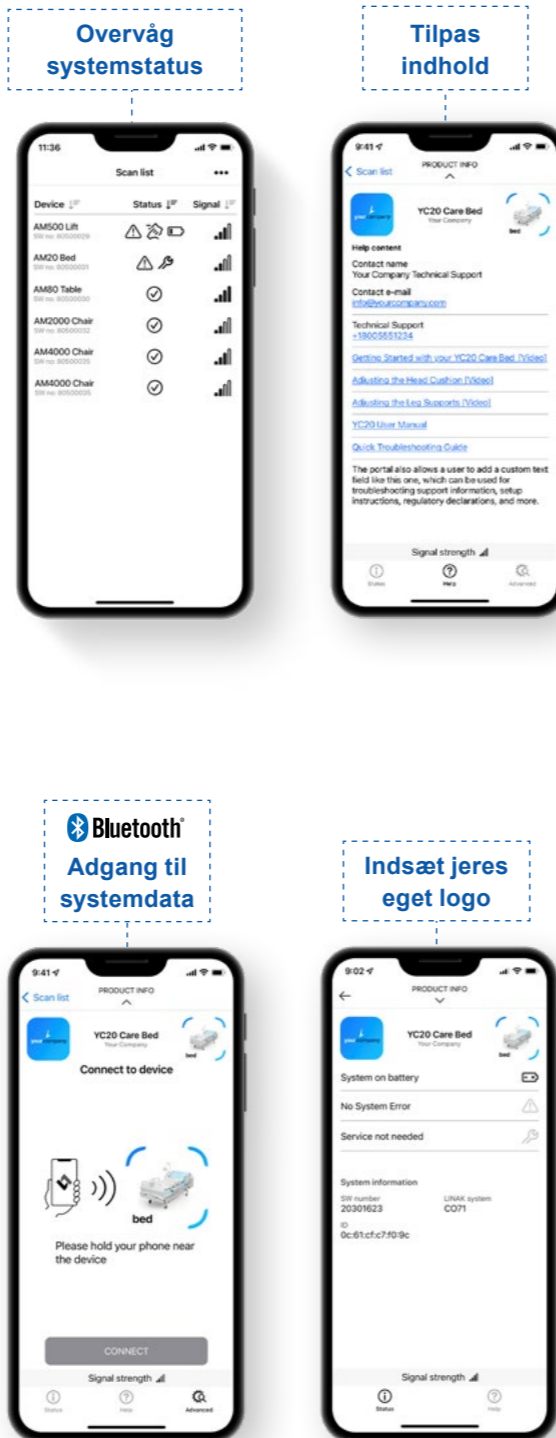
Overvåg systemstatus

11:36

Scan list

Device | Status | Signal

AM500 Lift
SW no. 80500029

AM20 Bed
SW no. 80500031

AM80 Table
SW no. 80500030

AM2000 Chair
SW no. 80500032

AM4000 Chair
SW no. 80500033

AM4000 Chair
SW no. 80500035

Tilpas indhold

9:41

< Scan list PRODUCT INFO

your company

YC20 Care Bed
Your Company

bed

Help content

Contact name
Your Company Technical Support

Contact e-mail
info@yourcompany.com

Technical Support
+18005551234

Getting Started with your YC20 Care Bed [Video]

Adjusting the Head Cushion [Video]

Adjusting the Leg Supports [Video]

YC20 User Manual

Quick Troubleshooting Guide

The portal also allows a user to add a custom text field like this one, which can be used for troubleshooting support information, setup instructions, regulatory declarations, and more.

Signal strength

Status Help Advanced

Bluetooth®
Adgang til systemdata

9:41

< Scan list PRODUCT INFO

your company

YC20 Care Bed
Your Company

bed

Connect to device

bed

Please hold your phone near the device

CONNECT

Signal strength

Status Help Advanced

Indsæt jeres eget logo

9:02

PRODUCT INFO

your company

YC20 Care Bed
Your Company

bed

System on battery

No System Error

Service not needed

System information

SW number
20301623

LINAK system
CO71

ID
0c:61:cf:c7:f0:9c

Signal strength

Status Help